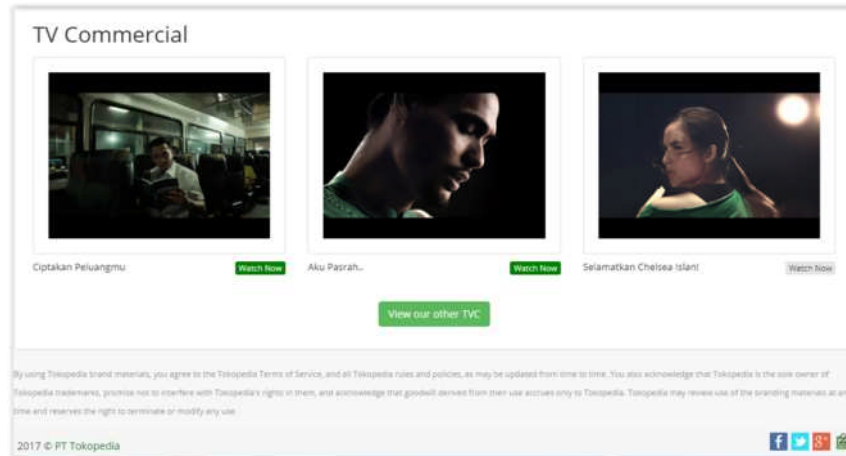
TV Commercial

Ciptakan Peluangmu

Watch Now

Aku Pasrah..

Watch Now

Selamatkan Chelsea Islan!

Watch Now

View our other TVC

By using Tokopedia brand materials, you agree to the Tokopedia Terms of Service, and all Tokopedia rules and policies, as may be updated from time to time. You also acknowledge that Tokopedia is the sole owner of Tokopedia trademarks, promise not to interfere with Tokopedia's rights in them, and acknowledge that goodwill derived from their use accrues only to Tokopedia. Tokopedia may review use of the branding materials at any time and reserves the right to terminate or modify any use.

2017 © PT Tokopedia